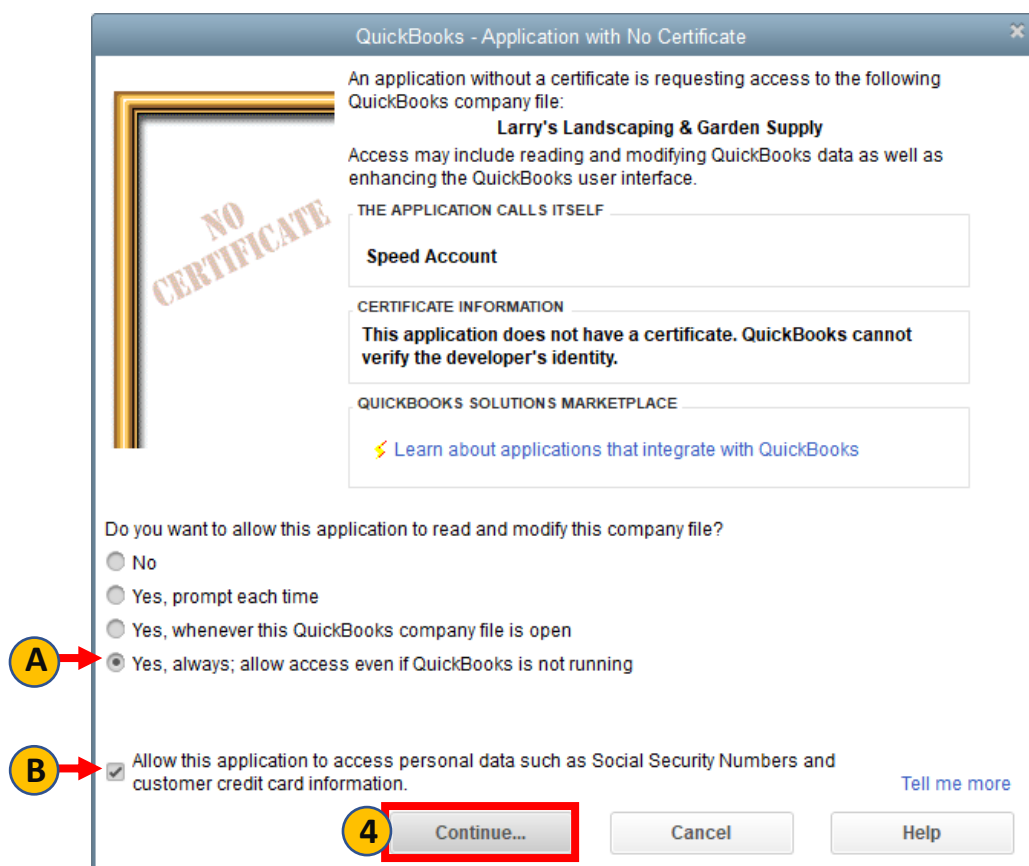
QuickBooks - Application with No Certificate

NO CERTIFICATE

An application without a certificate is requesting access to the following QuickBooks company file:

Larry's Landscaping & Garden Supply

Access may include reading and modifying QuickBooks data as well as enhancing the QuickBooks user interface.

THE APPLICATION CALLS ITSELF

Speed Account

CERTIFICATE INFORMATION

This application does not have a certificate. QuickBooks cannot verify the developer's identity.

QUICKBOOKS SOLUTIONS MARKETPLACE

Learn about applications that integrate with QuickBooks

Do you want to allow this application to read and modify this company file?

No

Yes, prompt each time

Yes, whenever this QuickBooks company file is open

A

Yes, always; allow access even if QuickBooks is not running

B

Allow this application to access personal data such as Social Security Numbers and customer credit card information.

Tell me more

4

Continue...

Cancel

Help